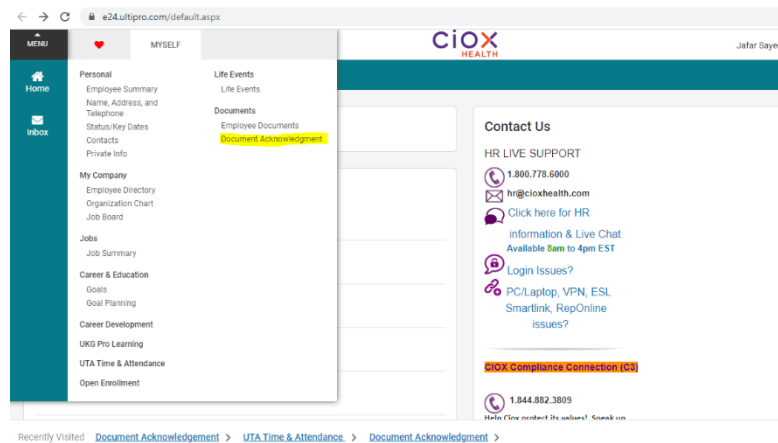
e24.ultipro.com/default.aspx

MENU

MYSELF

ciox HEALTH

Jafar Saye

Home

Inbox

Personal
Employee Summary
Name, Address, and Telephone
Status/Key Dates
Contacts
Private Info

My Company
Employee Directory
Organization Chart
Job Board

Jobs
Job Summary

Career & Education
Goals
Goal Planning

Career Development

UKG Pro Learning

UTA Time & Attendance

Open Enrollment

Life Events
Life Events

Documents
Employee Documents
Document Acknowledgment

Contact Us

HR LIVE SUPPORT

1.800.778.6000

hr@cioxhealth.com

Click here for HR information & Live Chat.
Available 8am to 4pm EST

Login Issues?

PC/Laptop, VPN, ESL Smartlink, RepOnline issues?

CIOX Compliance Connection (C3)

1.844.882.3809

Help Ciox protect its values! Speak up

Recently Visited Document Acknowledgement > UTA Time & Attendance > Document Acknowledgment >